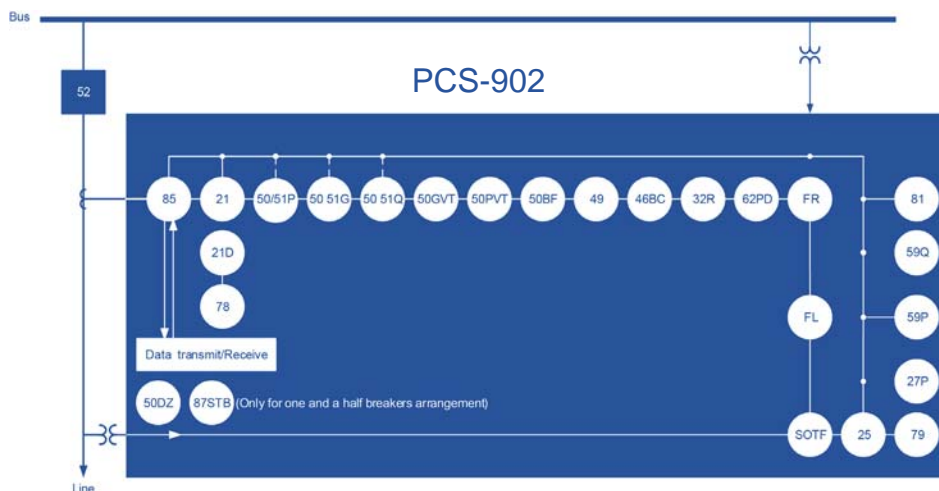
Bus

PCS-902

52

85

21

50/51P

50 51G

50 51Q

50GVT

50PVT

50BF

49

46BC

32R

62PD

FR

81

21D

59Q

78

FL

59P

Data transmit/Receive

27P

50DZ

87STB (Only for one and a half breakers arrangement)

SOTF

25

79

Line